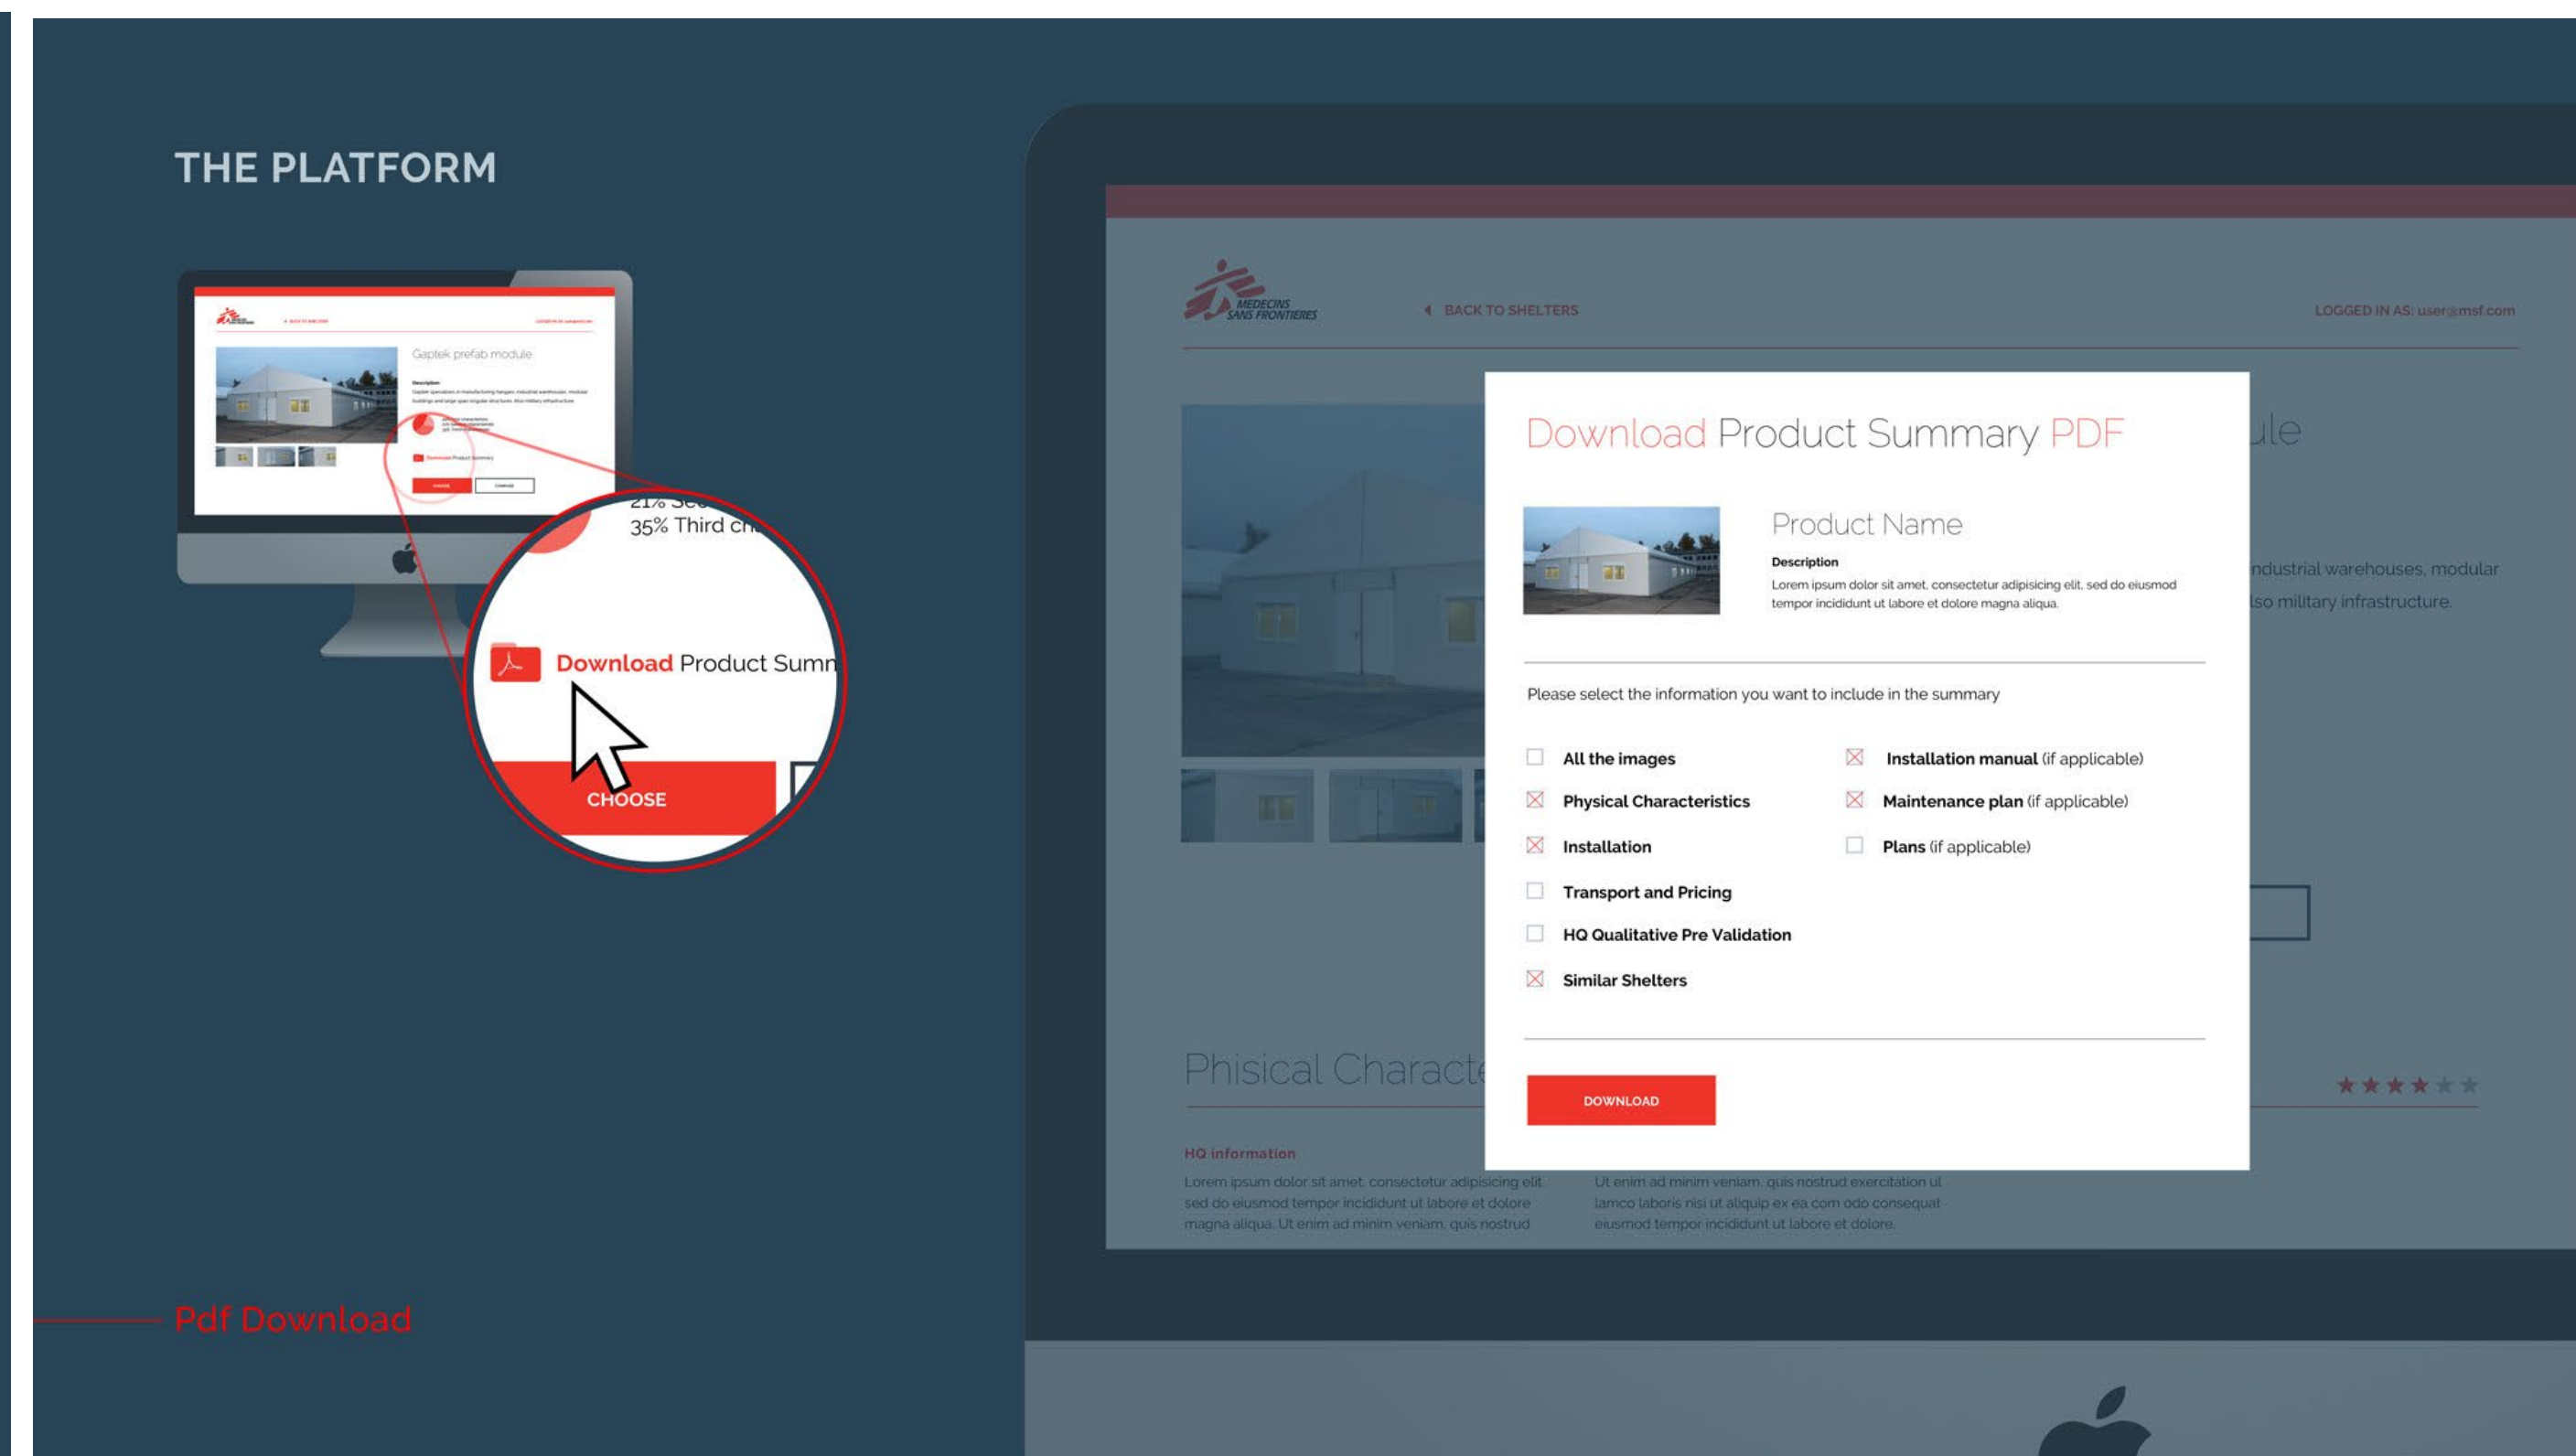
THE PLATFORM

Gaptek prefab module

Description

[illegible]

Download Product Summary

CHOOSE

COMPARE

21% Se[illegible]
35% Third ch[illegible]

Download Product Summ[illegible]

CHOOSE

Pdf Download

MEDECINS SANS FRONTIERES

BACK TO SHELTERS

LOGGED IN AS: user@msf.com

Download Product Summary PDF

Product Name

Description

Lorem ipsum dolor sit amet, consectetur adipisicing elit, sed do eiusmod tempor incididunt ut labore et dolore magna aliqua.

Please select the information you want to include in the summary

All the images

Physical Characteristics

Installation

Transport and Pricing

HQ Qualitative Pre Validation

Similar Shelters

Installation manual (if applicable)

Maintenance plan (if applicable)

Plans (if applicable)

DOWNLOAD

ule

ndustrial warehouses, modular lso military infrastructure.

Phisical Characte

HQ information

Lorem ipsum dolor sit amet, consectetur adipisicing elit, sed do eiusmod tempor incididunt ut labore et dolore magna aliqua. Ut enim ad minim veniam, quis nostrud

Ut enim ad minim veniam, quis nostrud exercitation ul lamco laboris nisi ut aliquip ex ea com odo consequat eiusmod tempor incididunt ut labore et dolore.